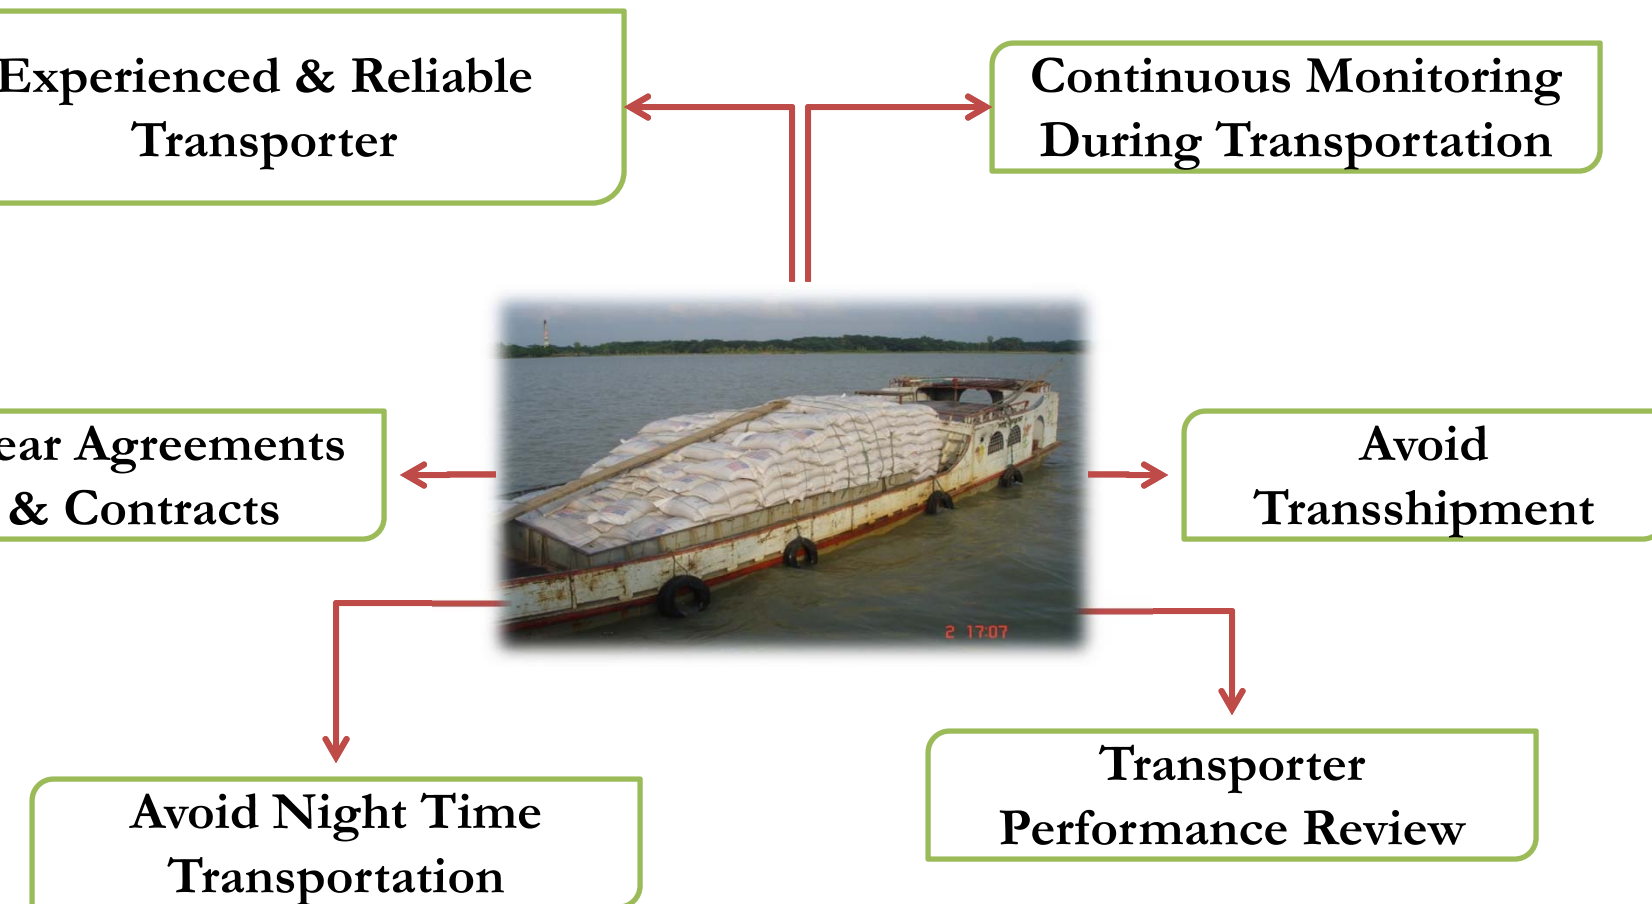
Experienced & Reliable Transporter

Continuous Monitoring During Transportation

ear Agreements & Contracts

Avoid Transshipment

2 17:07

Avoid Night Time Transportation

Transporter Performance Review